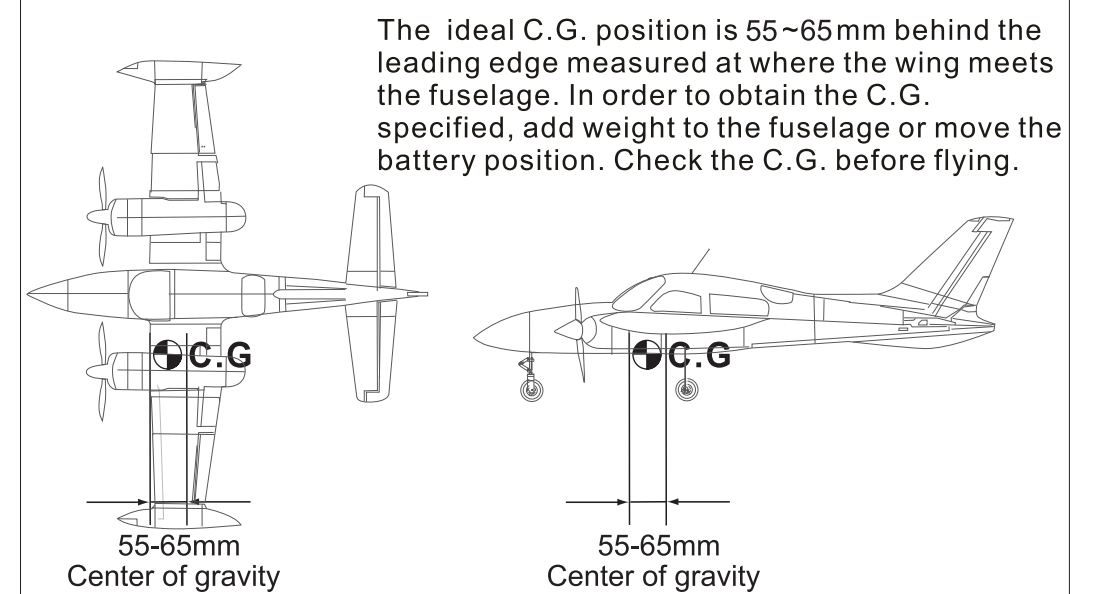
The ideal C.G. position is 55~65mm behind the leading edge measured at where the wing meets the fuselage. In order to obtain the C.G. specified, add weight to the fuselage or move the battery position. Check the C.G. before flying.

C.G

C.G

55-65mm
Center of gravity

55-65mm
Center of gravity